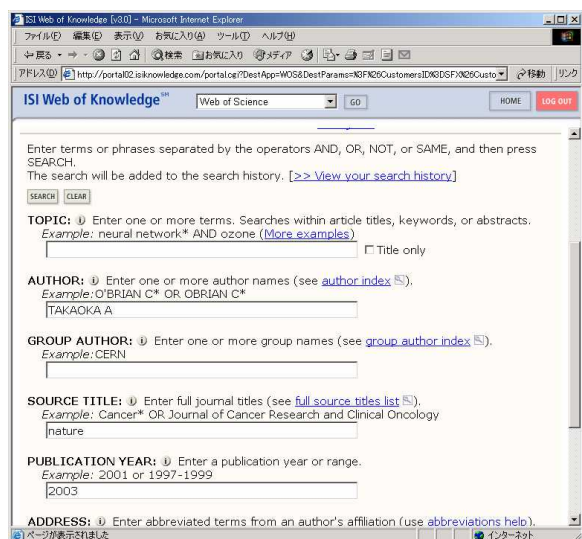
ISI Web of Knowledge [v3.0] - Microsoft Internet Explorer

ファイル(F) 編集(E) 表示(V) お気に入り(A) ツール(T) ヘルプ(H)

戻る 検索 お気に入り メディア

アドレス(D) http://portal02.isiknowledge.com/portal.cgi?DestApp=WOS&DestParams=%3FN%26CustomersID%3DSFX%26Custo 移動 リンク

ISI Web of Knowledge℠ Web of Science GO HOME LOG OUT

Enter terms or phrases separated by the operators AND, OR, NOT, or SAME, and then press SEARCH.
The search will be added to the search history. [>> View your search history]

SEARCH CLEAR

TOPIC: Enter one or more terms. Searches within article titles, keywords, or abstracts.
Example: neural network* AND ozone (More examples)

Title only

AUTHOR: Enter one or more author names (see author index).
Example: O'BRIAN C* OR OBRIAN C*
TAKAOKA A

GROUP AUTHOR: Enter one or more group names (see group author index).
Example: CERN

SOURCE TITLE: Enter full journal titles (see full source titles list).
Example: Cancer* OR Journal of Cancer Research and Clinical Oncology
nature

PUBLICATION YEAR: Enter a publication year or range.
Example: 2001 or 1997-1999
2003

ADDRESS: Enter abbreviated terms from an author's affiliation (use abbreviations help).

ページが表示されました インターネット